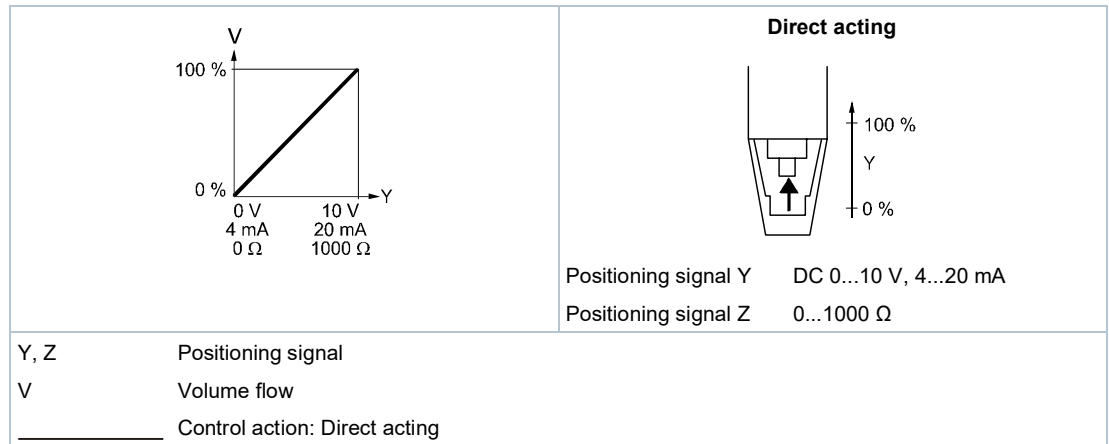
V

100 %

0 %

Y

0 V
4 mA
0 Ω

10 V
20 mA
1000 Ω

**Direct acting**

100 %

Y

0 %

| | |
|---|---|
| Positioning signal Y | DC 0...10 V, 4...20 mA |
| Positioning signal Z | 0...1000 Ω |

| | |
|---|---|
| Y, Z | Positioning signal |
| V | Volume flow |
| ___________ | Control action: Direct acting |